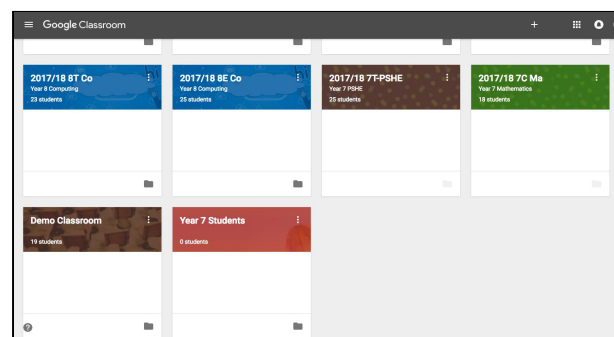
Google Classroom

2017/18 8T Co
Year 8 Computing
23 students

2017/18 8E Co
Year 8 Computing
25 students

2017/18 7T-PSHE
Year 7 PSHE
25 students

2017/18 7C Ma
Year 7 Mathematics
18 students

Demo Classroom
19 students

Year 7 Students
0 students

?